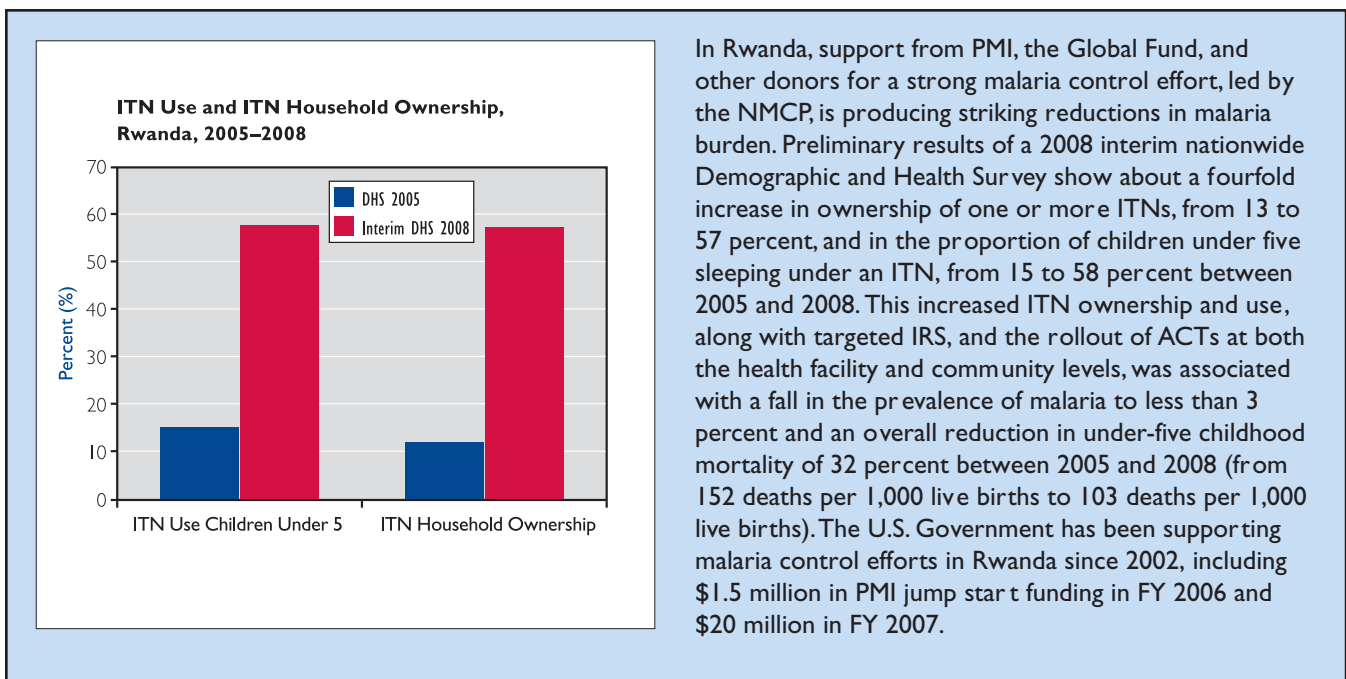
ITN Use and ITN Household Ownership, Rwanda, 2005–2008

70
60
50
40
30
20
10
0

Percent (%)

DHS 2005
Interim DHS 2008

ITN Use Children Under 5
ITN Household Ownership

In Rwanda, support from PMI, the Global Fund, and other donors for a strong malaria control effort, led by the NMCP, is producing striking reductions in malaria burden. Preliminary results of a 2008 interim nationwide Demographic and Health Survey show about a fourfold increase in ownership of one or more ITNs, from 13 to 57 percent, and in the proportion of children under five sleeping under an ITN, from 15 to 58 percent between 2005 and 2008. This increased ITN ownership and use, along with targeted IRS, and the rollout of ACTs at both the health facility and community levels, was associated with a fall in the prevalence of malaria to less than 3 percent and an overall reduction in under-five childhood mortality of 32 percent between 2005 and 2008 (from 152 deaths per 1,000 live births to 103 deaths per 1,000 live births). The U.S. Government has been supporting malaria control efforts in Rwanda since 2002, including $1.5 million in PMI jump start funding in FY 2006 and $20 million in FY 2007.